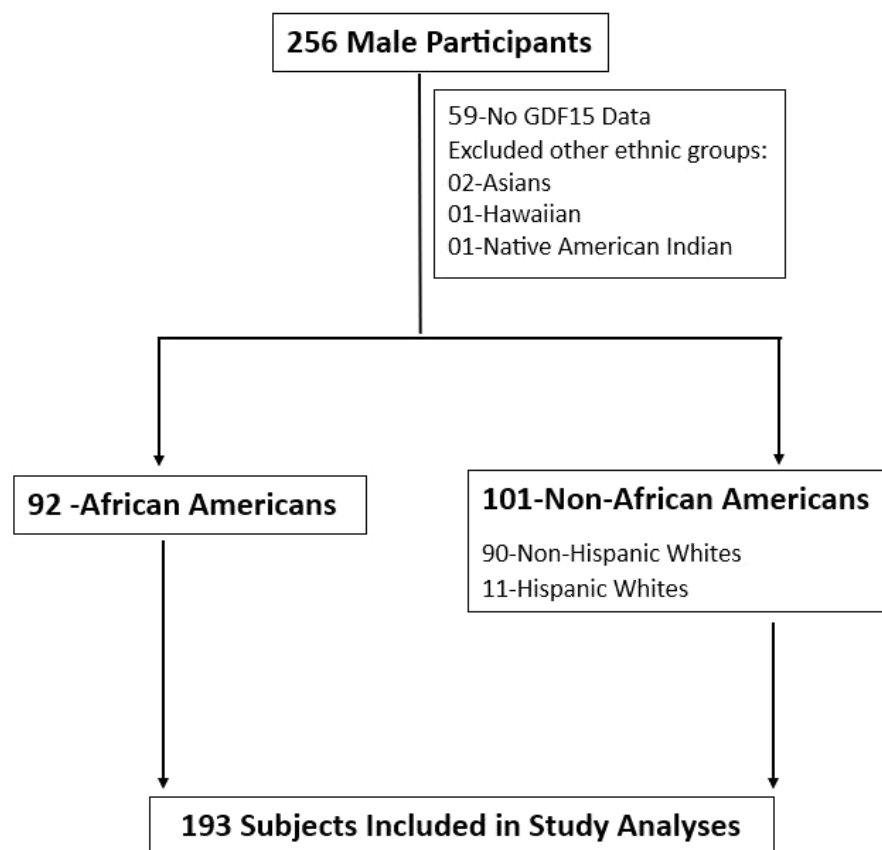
256 Male Participants

59-No GDF15 Data
Excluded other ethnic groups:
02-Asians
01-Hawaiian
01-Native American Indian

92 -African Americans

101-Non-African Americans
90-Non-Hispanic Whites
11-Hispanic Whites

193 Subjects Included in Study Analyses